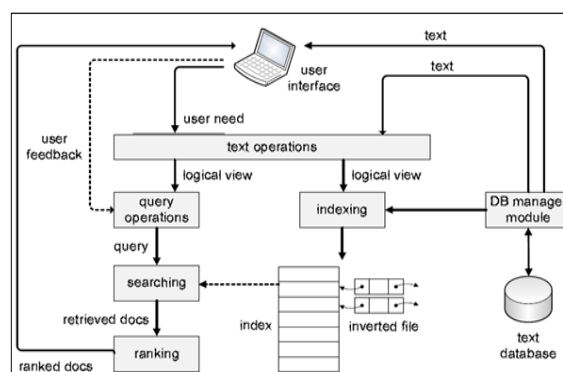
text

text

user interface

user need

user feedback

text operations

logical view

logical view

query operations

indexing

DB manage module

query

searching

retrieved docs

index

inverted file

text database

ranking

ranked docs